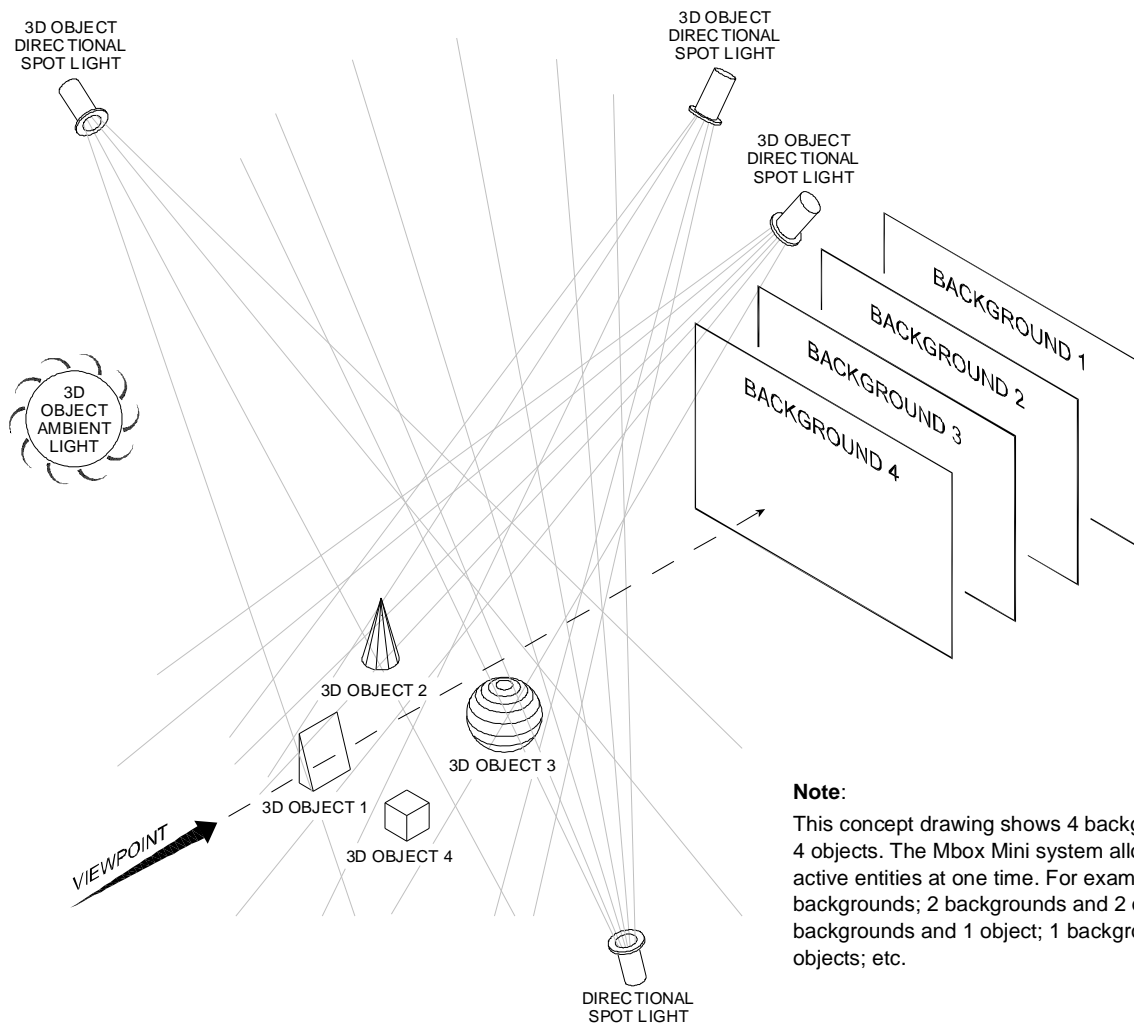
3D OBJECT DIRECTIONAL SPOT LIGHT

3D OBJECT DIRECTIONAL SPOT LIGHT

3D OBJECT DIRECTIONAL SPOT LIGHT

BACKGROUND 1

BACKGROUND 2

BACKGROUND 3

BACKGROUND 4

3D OBJECT AMBIENT LIGHT

3D OBJECT 2

3D OBJECT 3

3D OBJECT 1

3D OBJECT 4

VIEWPOINT

Note:

This concept drawing shows 4 backg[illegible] 4 objects. The Mbox Mini system allo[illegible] active entities at one time. For exam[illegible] backgrounds; 2 backgrounds and 2 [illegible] backgrounds and 1 object; 1 backgro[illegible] objects; etc.

DIRECTIONAL SPOT LIGHT